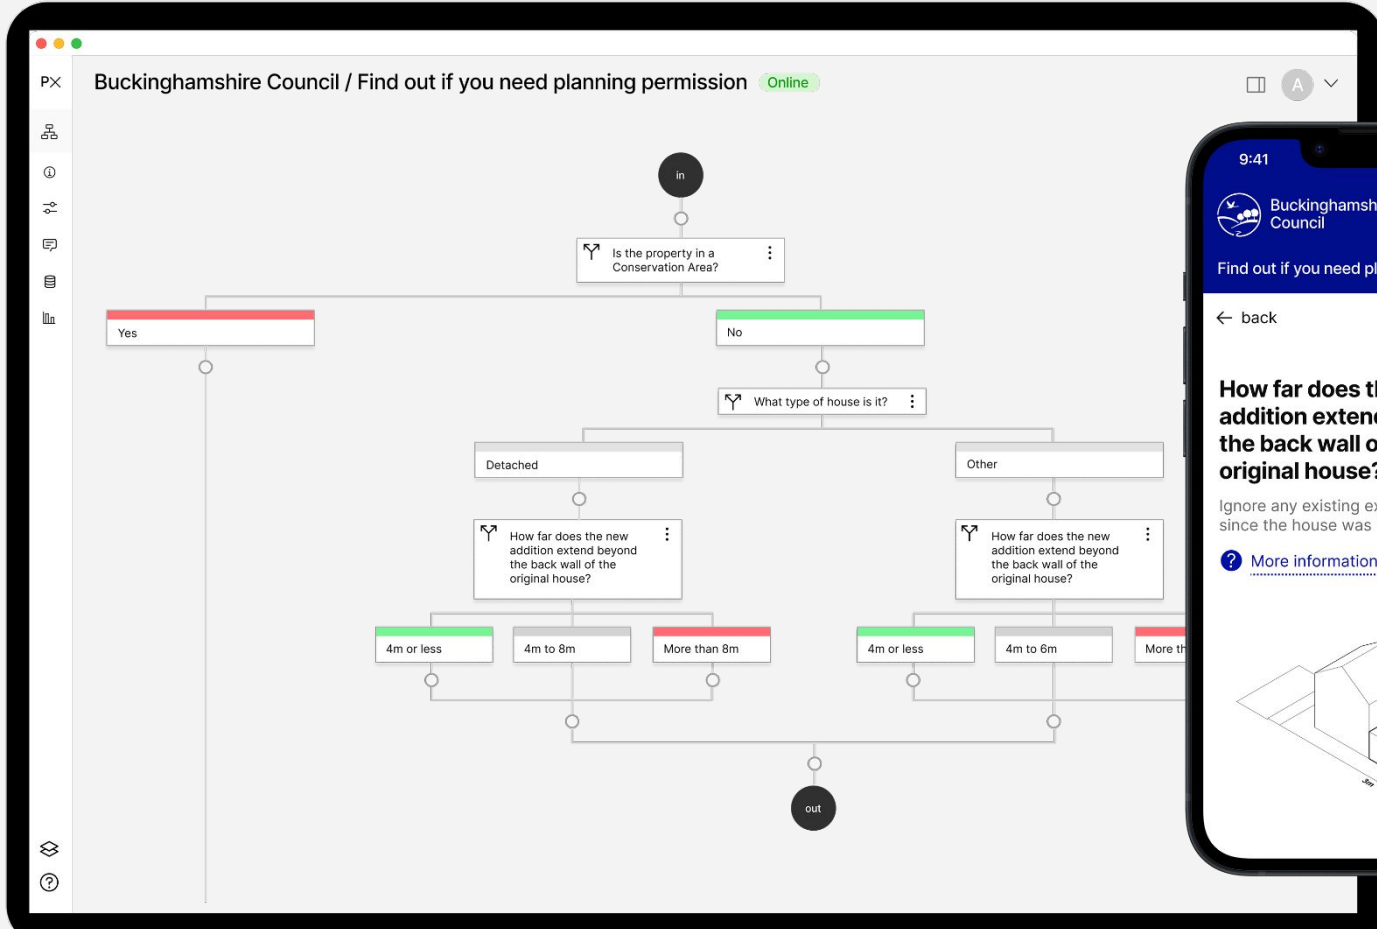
PX

Buckinghamshire Council / Find out if you need planning permission Online

A

in

Is the property in a Conservation Area?

Yes

No

What type of house is it?

Detached

Other

How far does the new addition extend beyond the back wall of the original house?

How far does the new addition extend beyond the back wall of the original house?

4m or less

4m to 8m

More than 8m

4m or less

4m to 6m

More th

out

9:41

Buckinghamsh
Council

Find out if you need pl

back

How far does t
addition extend
the back wall o
original house?

Ignore any existing ex
since the house was

More information